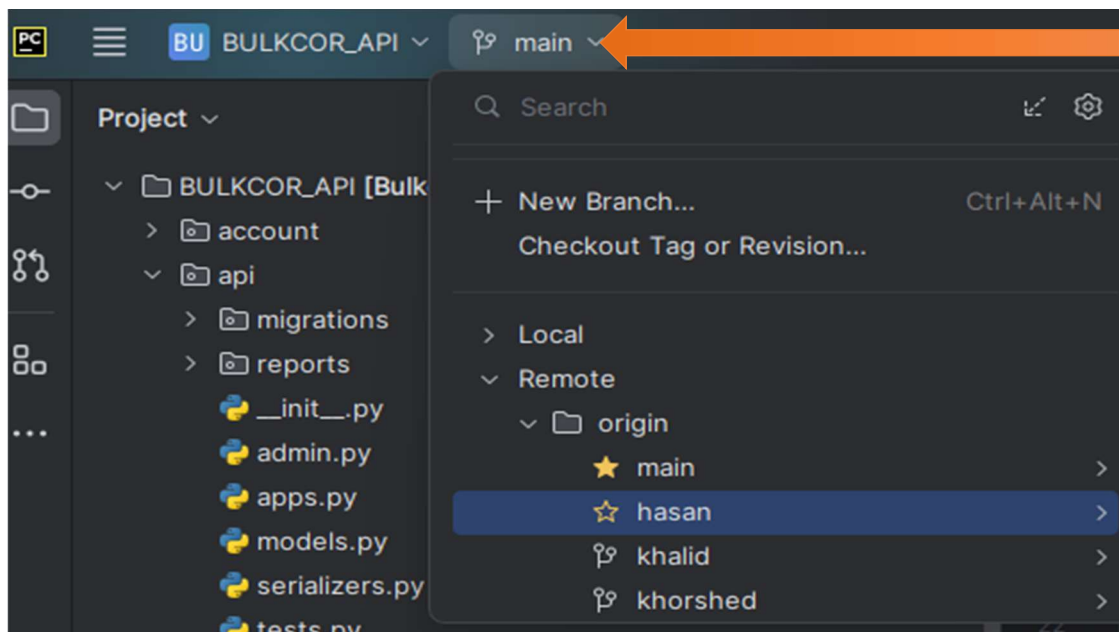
PC BU BULKCOR_API main

Project

BULKCOR_API [Bulk
account
api
migrations
reports
__init__.py
admin.py
apps.py
models.py
serializers.py
tests.py

Search

+ New Branch... Ctrl+Alt+N
Checkout Tag or Revision...

Local
Remote
origin
main
hasan
khalid
khorshed